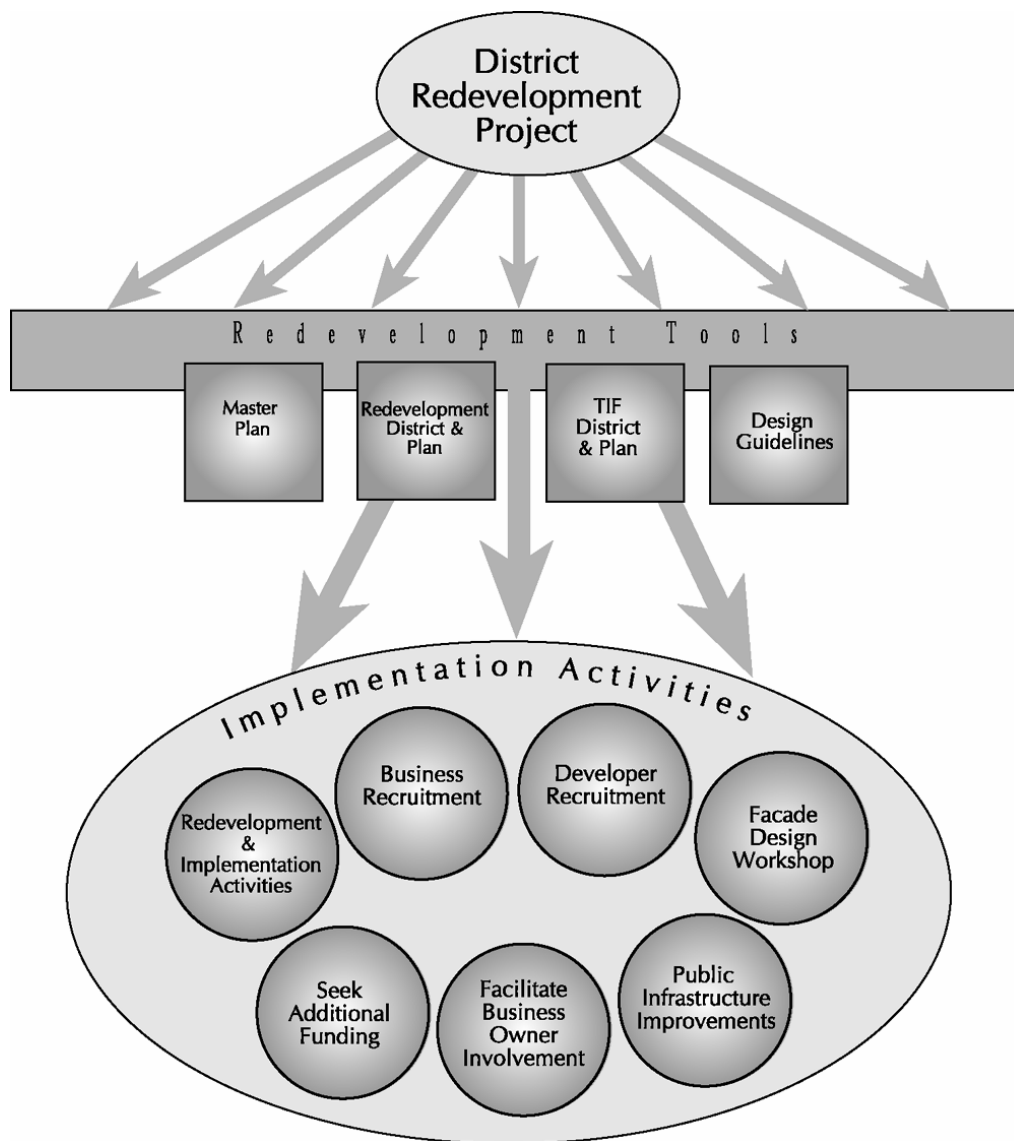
District Redevelopment Project

Redevelopment Tools

Master Plan

Redevelopment District & Plan

TIF District & Plan

Design Guidelines

Implementation Activities

Redevelopment & Implementation Activities

Business Recruitment

Developer Recruitment

Facade Design Workshop

Seek Additional Funding

Facilitate Business Owner Involvement

Public Infrastructure Improvements